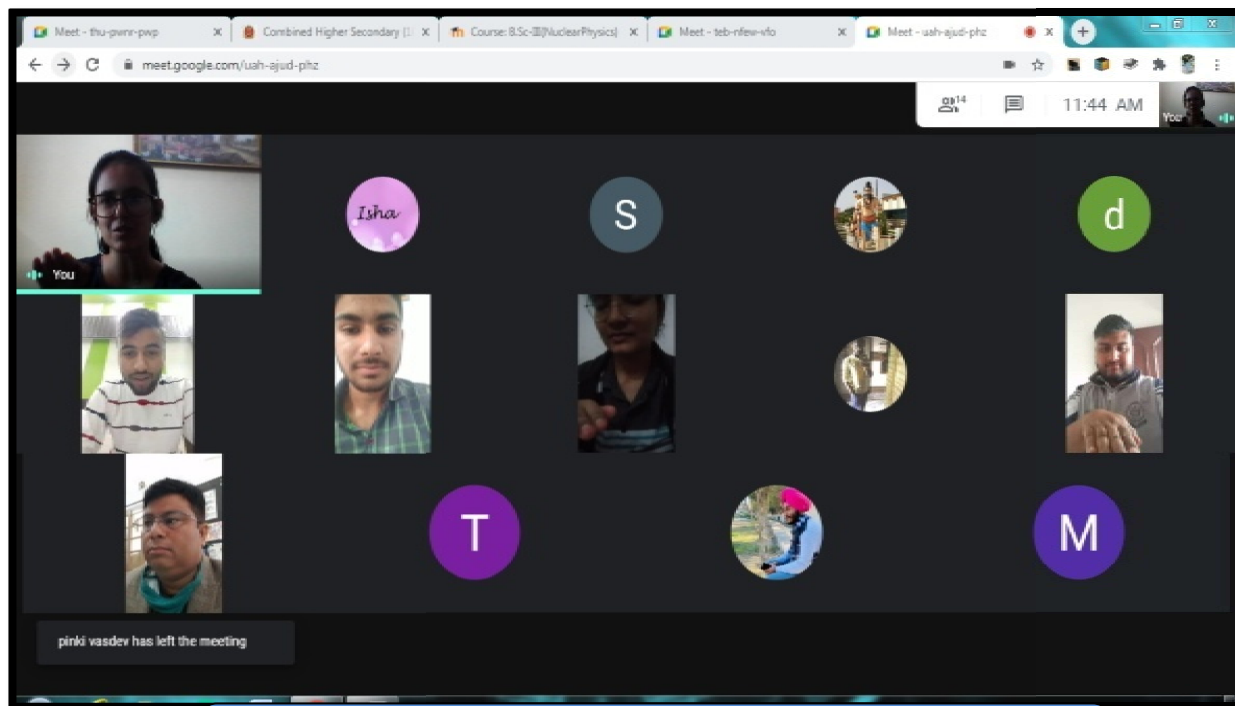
Meet - thu-pwnr-pwp ×
Combined Higher Secondary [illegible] ×
Course: B.Sc-III(NuclearPhysics) ×
Meet - teb-nfew-vfo ×
Meet - uah-ajud-phz ×

meet.google.com/uah-ajud-phz

14

11:44 AM

You

Isha

S

d

You

T

M

pinki vasdev has left the meeting